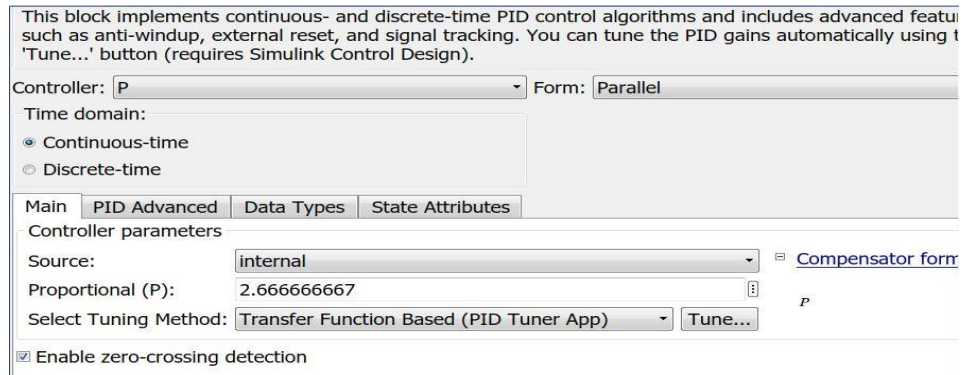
This block implements continuous- and discrete-time PID control algorithms and includes advanced featu such as anti-windup, external reset, and signal tracking. You can tune the PID gains automatically using t 'Tune...' button (requires Simulink Control Design).

Controller: P

Form: Parallel

Time domain:

Continuous-time

Discrete-time

Main | PID Advanced | Data Types | State Attributes

Controller parameters

Source: internal

Compensator form

Proportional (P): 2.666666667

$P$

Select Tuning Method: Transfer Function Based (PID Tuner App)

Tune...

Enable zero-crossing detection